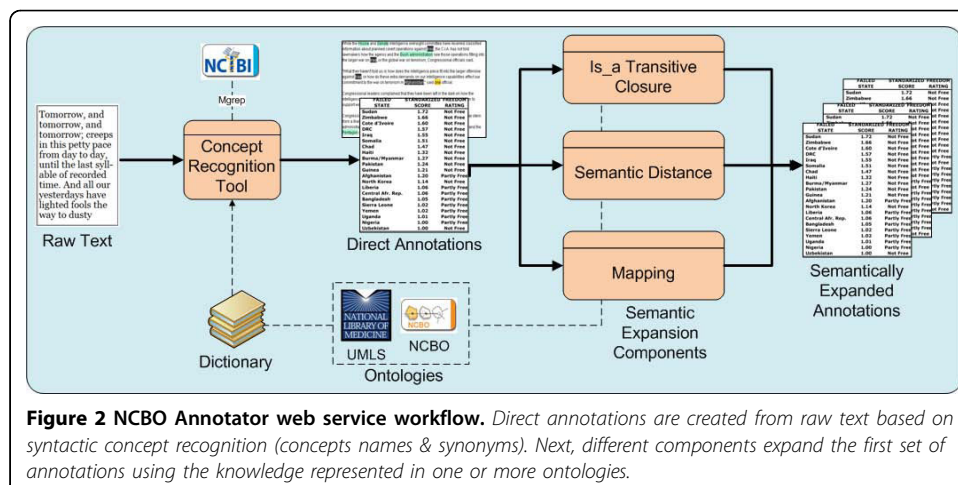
NCIBI

Mgrep

Tomorrow, and tomorrow, and tomorrow; creeps in this petty pace from day to day, until the last syllable of recorded time. And all our yesterdays have lighted fools the way to dusty

Raw Text

Concept Recognition Tool

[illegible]

| FAILED STATE | STANDARDIZED SCORE | FREEDOM RATING |
|---|---|---|
| Sudan | 1.72 | Not Free |
| Zimbabwe | 1.66 | Not Free |
| Cote d'Ivoire | 1.60 | Not Free |
| DRC | 1.57 | Not Free |
| Iraq | 1.55 | Not Free |
| Somalia | 1.51 | Not Free |
| Chad | 1.47 | Not Free |
| Haiti | 1.32 | Not Free |
| Burma/Myanmar | 1.27 | Not Free |
| Pakistan | 1.24 | Not Free |
| Guinea | 1.21 | Not Free |
| Afghanistan | 1.20 | Partly Free |
| North Korea | 1.14 | Not Free |
| Liberia | 1.06 | Partly Free |
| Central Afr. Rep. | 1.06 | Partly Free |
| Bangladesh | 1.05 | Partly Free |
| Sierra Leone | 1.05 | Partly Free |
| Yemen | 1.02 | Partly Free |
| Uganda | 1.01 | Partly Free |
| Nigeria | 1.00 | Partly Free |
| Uzbekistan | 1.00 | Not Free |

Direct Annotations

Is_a Transitive Closure

Semantic Distance

Mapping

Semantic Expansion Components

| FAILED STATE | STANDARDIZED SCORE | FREEDOM RATING |
|---|---|---|
| Sudan | 1.72 | Not Free |
| Zimbabwe | 1.66 | Not Free |
| Cote d'Ivoire | 1.60 | Not Free |
| DRC | 1.57 | Not Free |
| Iraq | 1.55 | Not Free |
| Somalia | 1.51 | Not Free |
| Chad | 1.47 | Not Free |
| Haiti | 1.32 | Not Free |
| Burma/Myanmar | 1.27 | Not Free |
| Pakistan | 1.24 | Not Free |
| Guinea | 1.21 | Not Free |
| Afghanistan | 1.20 | Partly Free |
| North Korea | 1.14 | Not Free |
| Liberia | 1.06 | Partly Free |
| Central Afr. Rep. | 1.06 | Partly Free |
| Bangladesh | 1.05 | Partly Free |
| Sierra Leone | 1.05 | Partly Free |
| Yemen | 1.02 | Partly Free |
| Uganda | 1.01 | Partly Free |
| Nigeria | 1.00 | Partly Free |
| Uzbekistan | 1.00 | Not Free |

Semantically Expanded Annotations

Dictionary

NATIONAL LIBRARY OF MEDICINE

UMLS

NCBO

NCBO

Ontologies

**Figure 2 NCBO Annotator web service workflow.** *Direct annotations are created from raw text based on syntactic concept recognition (concepts names & synonyms). Next, different components expand the first set of annotations using the knowledge represented in one or more ontologies.*